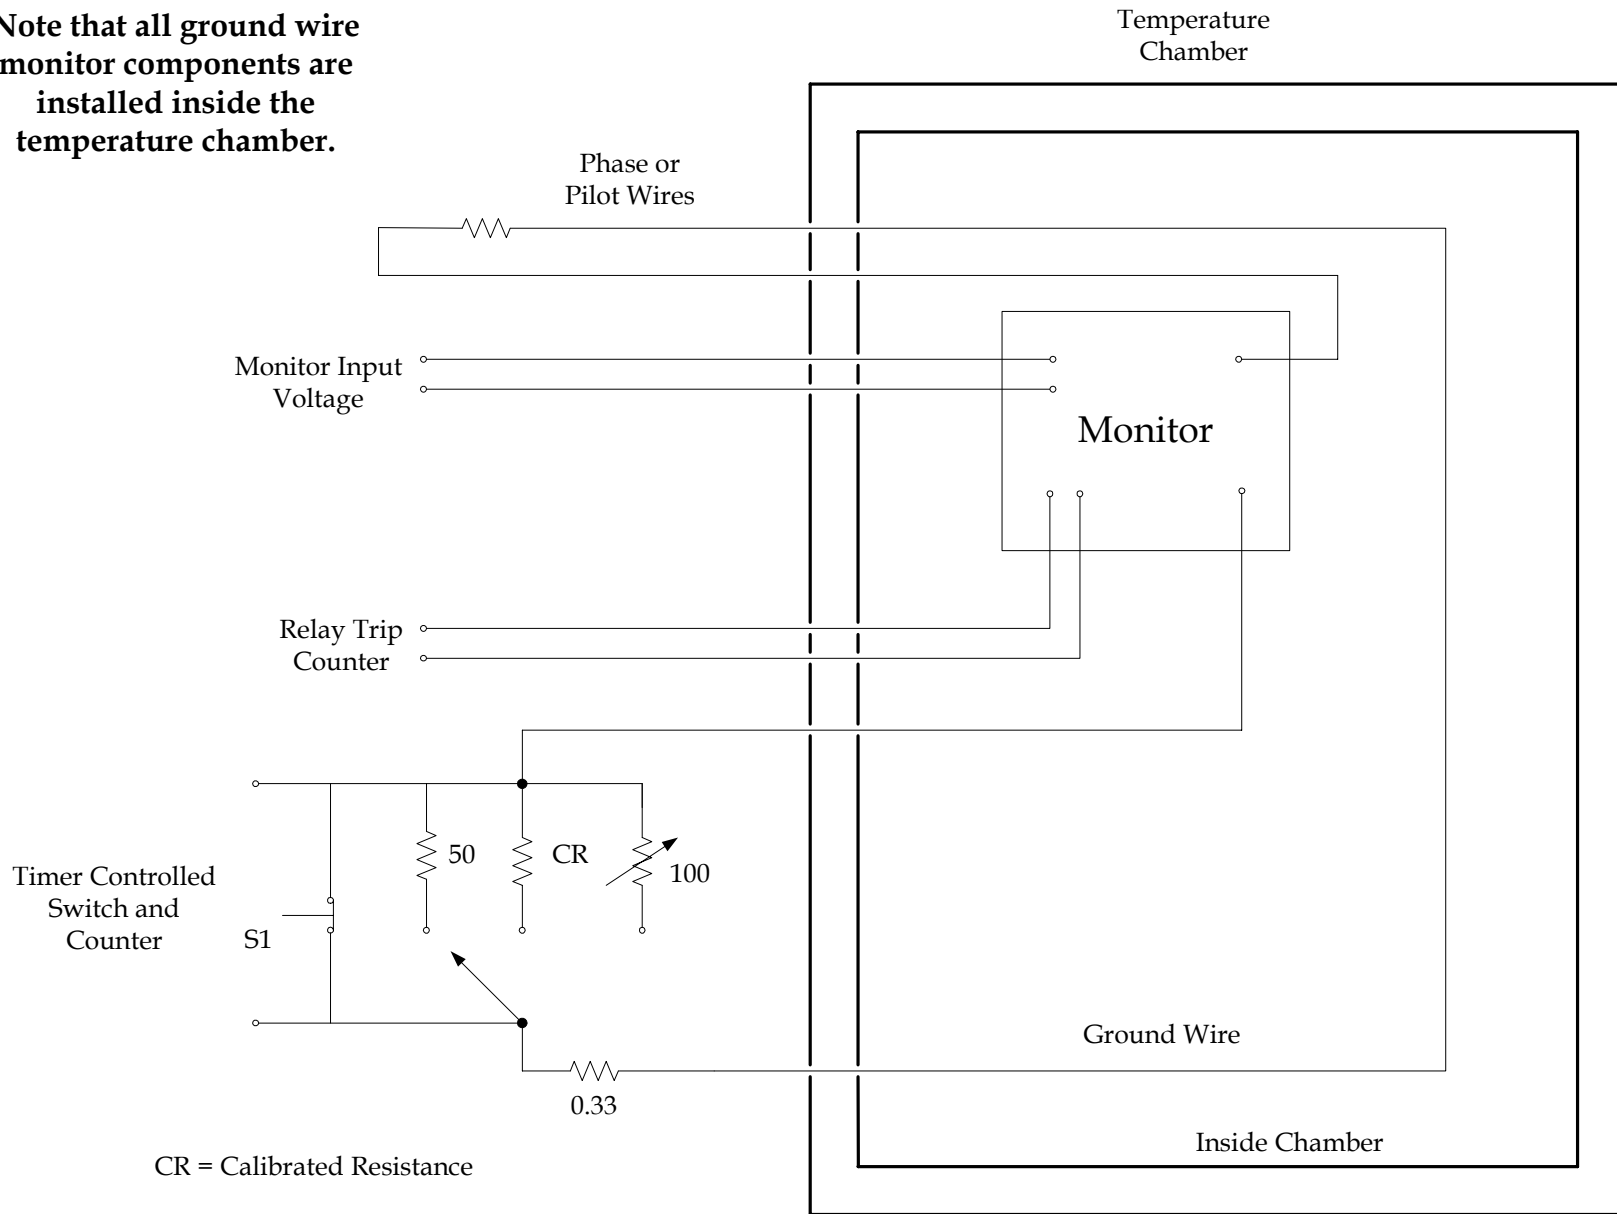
Note that all ground wire monitor components are installed inside the temperature chamber.

Temperature Chamber

Phase or Pilot Wires

Monitor Input Voltage

Monitor

Relay Trip Counter

50

CR

100

Timer Controlled Switch and Counter

S1

Ground Wire

0.33

Inside Chamber

CR = Calibrated Resistance